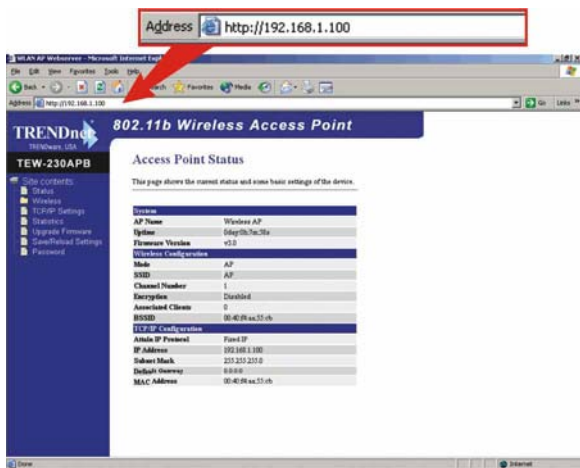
Address http://192.168.1.100

WLAN AP Webserver - Microsoft Internet Explorer

File Edit View Favorites Tools Help

Back Search Favorites Media

Address http://192.168.1.100

Go Links

TRENDnet
TRENDware, USA

802.11b Wireless Access Point

TEW-230APB

Site contents:
Status
Wireless
TCP/IP Settings
Statistics
Upgrade Firmware
Save/Reload Settings
Password

Access Point Status

This page shows the current status and some basic settings of the device.

| System | |
|---|---|
| AP Name | Wireless AP |
| Uptime | 0day:0h:5m:38s |
| Firmware Version | v3.0 |
| **Wireless Configuration** | |
| Mode | AP |
| SSID | AP |
| Channel Number | 1 |
| Encryption | Disabled |
| Associated Clients | 0 |
| BSSID | 00:40:f4:aa:55:cb |
| **TCP/IP Configuration** | |
| Attain IP Protocol | Fixed IP |
| IP Address | 192.168.1.100 |
| Subnet Mask | 255.255.255.0 |
| Default Gateway | 0.0.0.0 |
| MAC Address | 00:40:f4:aa:55:cb |

Done

Internet